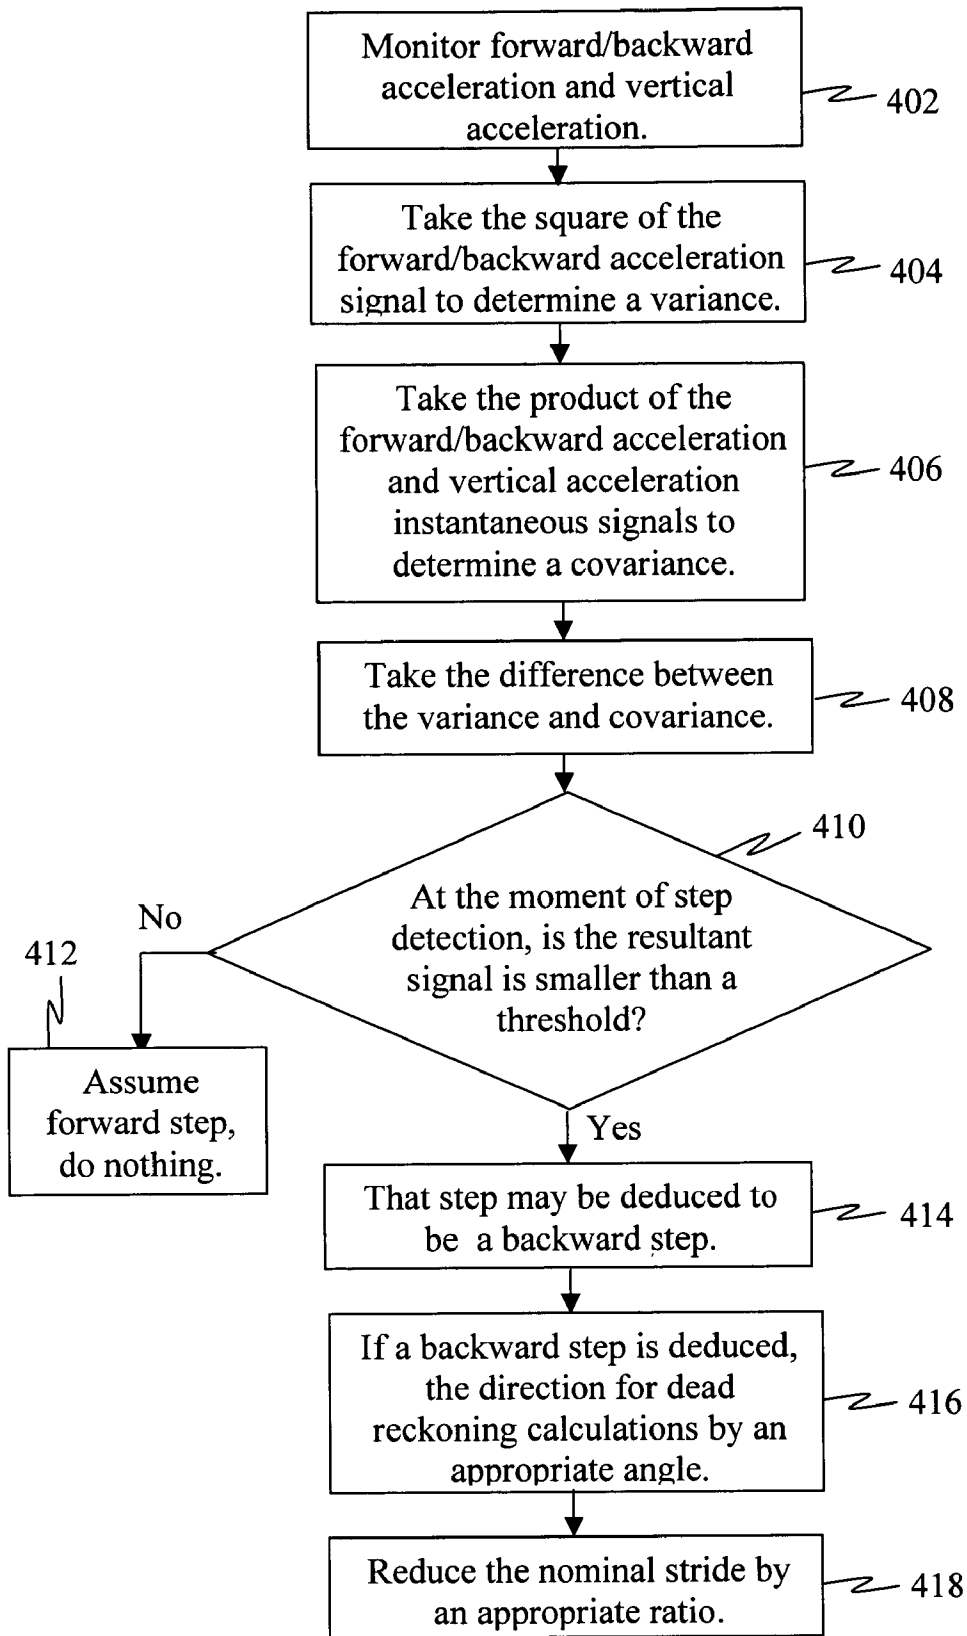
Monitor forward/backward acceleration and vertical acceleration.

402

Take the square of the forward/backward acceleration signal to determine a variance.

404

Take the product of the forward/backward acceleration and vertical acceleration instantaneous signals to determine a covariance.

406

Take the difference between the variance and covariance.

408

410

At the moment of step detection, is the resultant signal is smaller than a threshold?

No

412

Assume forward step, do nothing.

Yes

That step may be deduced to be a backward step.

414

If a backward step is deduced, the direction for dead reckoning calculations by an appropriate angle.

416

Reduce the nominal stride by an appropriate ratio.

418